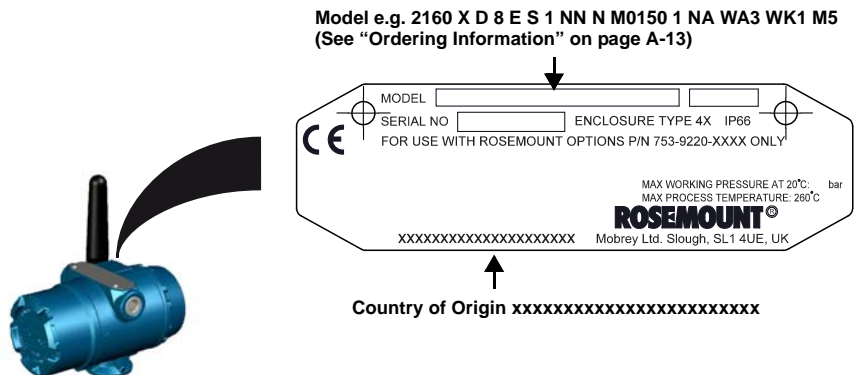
Model e.g. 2160 X D 8 E S 1 NN N M0150 1 NA WA3 WK1 M5
(See "Ordering Information" on page A-13)

MODEL

SERIAL NO ENCLOSURE TYPE 4X IP66

CE

FOR USE WITH ROSEMOUNT OPTIONS P/N 753-9220-XXXX ONLY

MAX WORKING PRESSURE AT 20°C: bar
MAX PROCESS TEMPERATURE: 260°C

ROSEMOUNT®

XXXXXXXXXXXXXXXXXXXXX Mobrey Ltd. Slough, SL1 4UE, UK

Country of Origin xxxxxxxxxxxxxxxxxxxxxxxx